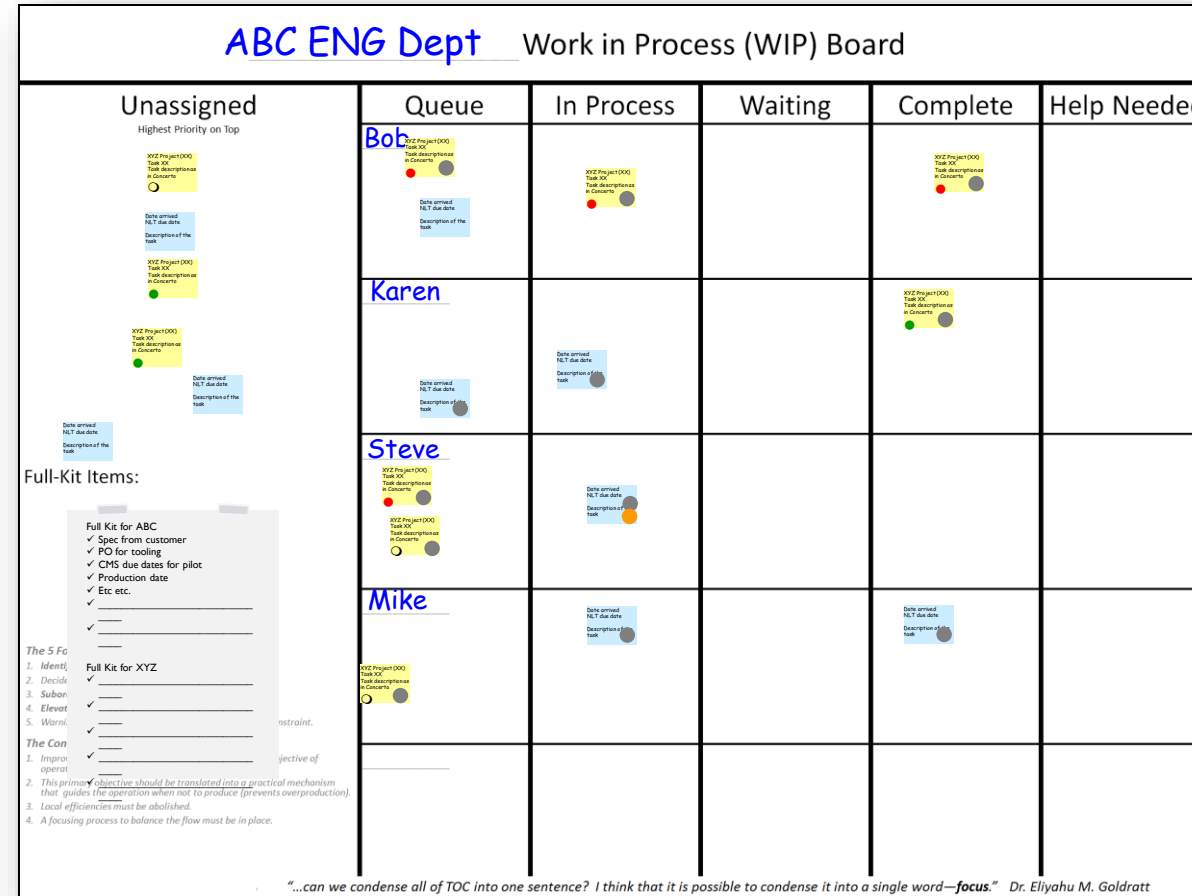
ABC ENG Dept Work in Process (WIP) Board

Unassigned
Highest Priority on Top

XYZ Project (XX)
Task XX
Task description as in Concerto

Date arrived
NLT due date
Description of the task

XYZ Project (XX)
Task XX
Task description as in Concerto

XYZ Project (XX)
Task XX
Task description as in Concerto

Date arrived
NLT due date
Description of the task

Date arrived
NLT due date
Description of the task

Full-Kit Items:

Full Kit for ABC
✓ Spec from customer
✓ PO for tooling
✓ CMS due dates for pilot
✓ Production date
✓ Etc etc.
✓ ____________
✓ ____________

Full Kit for XYZ
✓ ____________
✓ ____________
✓ ____________
✓ ____________
✓ ____________

The 5 Fo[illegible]
1. Identi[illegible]
2. Decide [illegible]
3. Subor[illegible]
4. Elevat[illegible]
5. Warni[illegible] nstraint.
The Con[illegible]
1. Impro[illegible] jective of operat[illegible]
2. This primary objective should be translated into a practical mechanism that guides the operation when not to produce (prevents overproduction).
3. Local efficiencies must be abolished.
4. A focusing process to balance the flow must be in place.

| | Queue | In Process | Waiting | Complete | Help Neede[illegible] |
|---|---|---|---|---|---|
| Bob | XYZ Project (XX) Task XX Task description as in Concerto; Date arrived NLT due date Description of the task | XYZ Project (XX) Task XX Task description as in Concerto | | XYZ Project (XX) Task XX Task description as in Concerto | |
| Karen | Date arrived NLT due date Description of the task | Date arrived NLT due date Description of the task | | XYZ Project (XX) Task XX Task description as in Concerto | |
| Steve | XYZ Project (XX) Task XX Task description as in Concerto; XYZ Project (XX) Task XX Task description as in Concerto | Date arrived NLT due date Description of the task | | | |
| Mike | XYZ Project (XX) Task XX Task description as in Concerto | Date arrived NLT due date Description of the task | | Date arrived NLT due date Description of the task | |
| | | | | | |

"...can we condense all of TOC into one sentence? I think that it is possible to condense it into a single word—focus." Dr. Eliyahu M. Goldratt